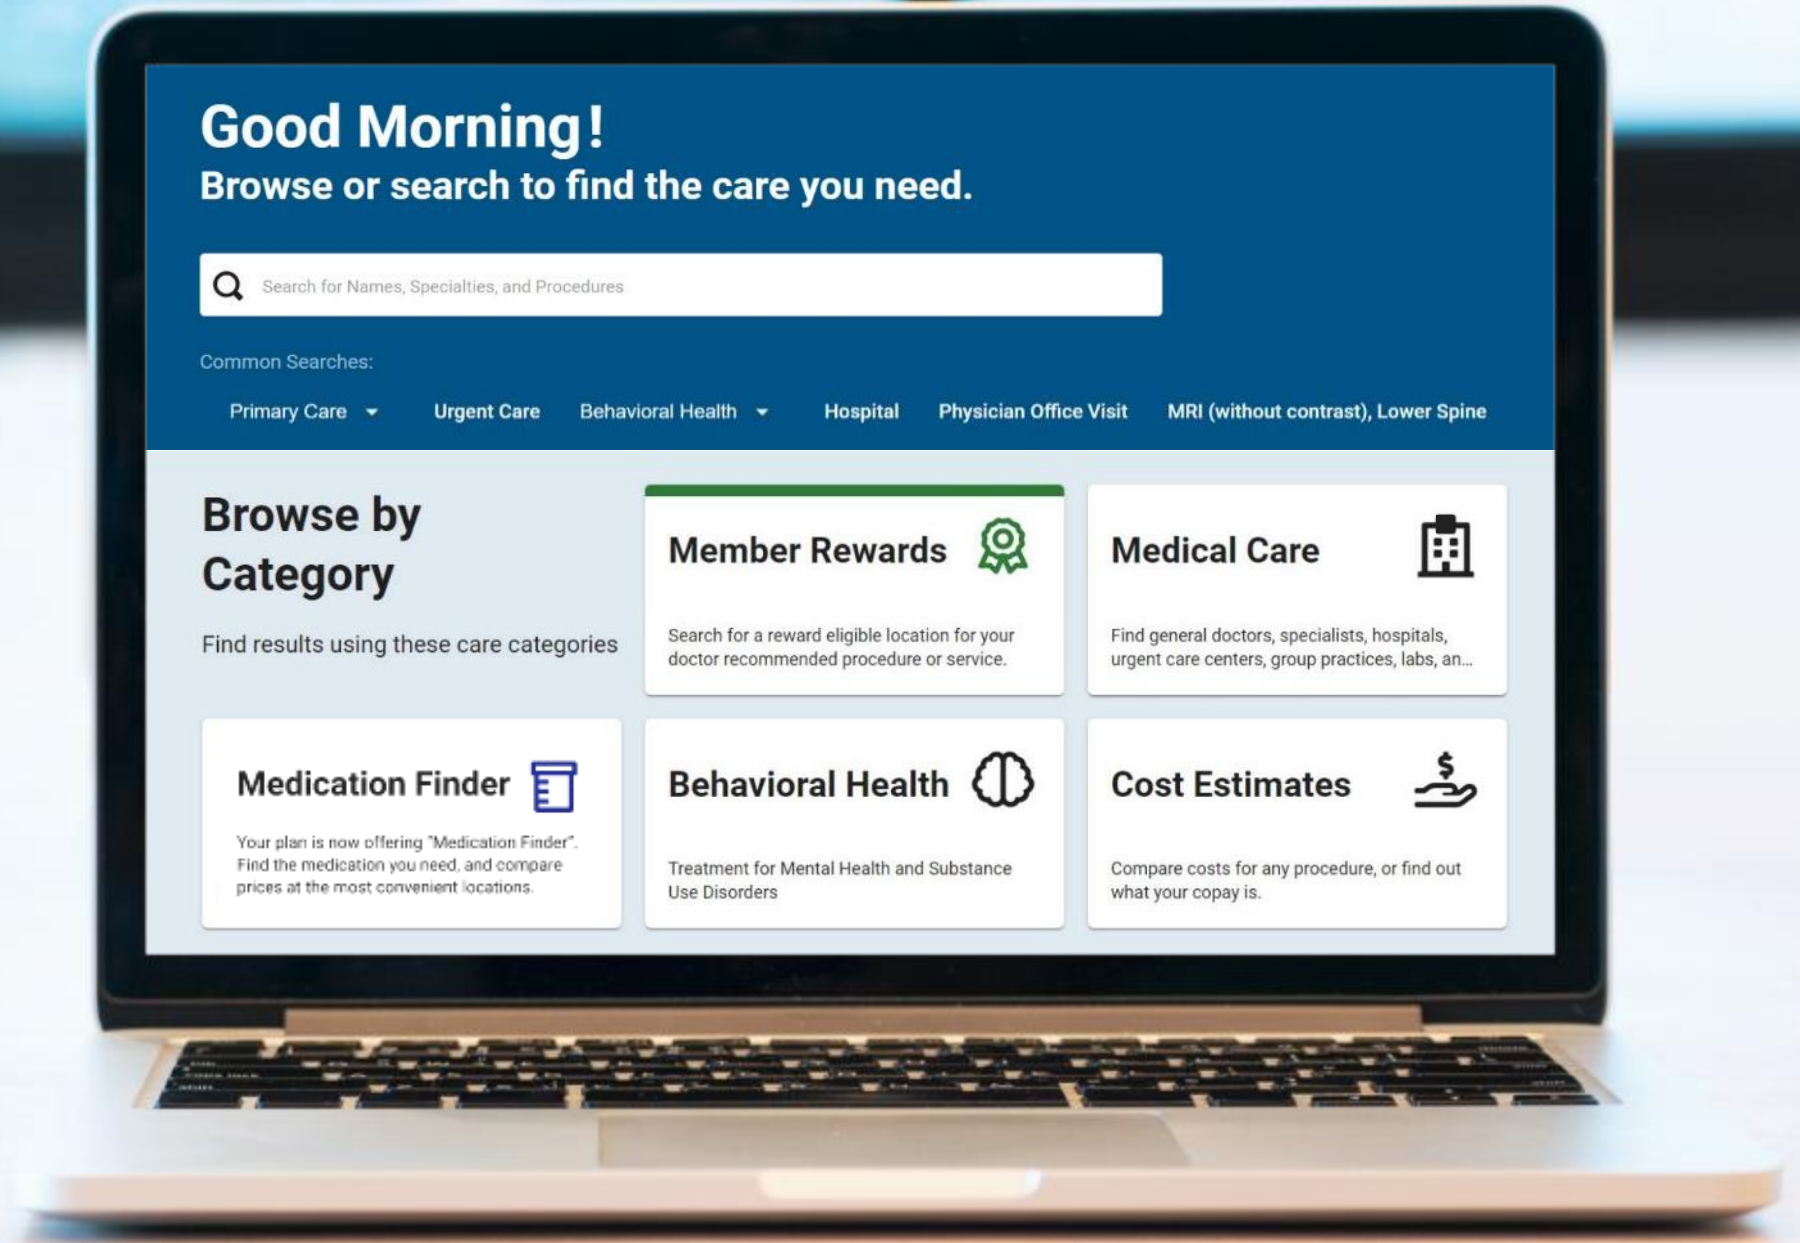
Good Morning!
Browse or search to find the care you need.

Search for Names, Specialties, and Procedures

Common Searches:

Primary Care Urgent Care Behavioral Health Hospital Physician Office Visit MRI (without contrast), Lower Spine

Browse by Category

Find results using these care categories

Member Rewards

Search for a reward eligible location for your doctor recommended procedure or service.

Medical Care

Find general doctors, specialists, hospitals, urgent care centers, group practices, labs, an...

Medication Finder

Your plan is now offering "Medication Finder". Find the medication you need, and compare prices at the most convenient locations.

Behavioral Health

Treatment for Mental Health and Substance Use Disorders

Cost Estimates

Compare costs for any procedure, or find out what your copay is.